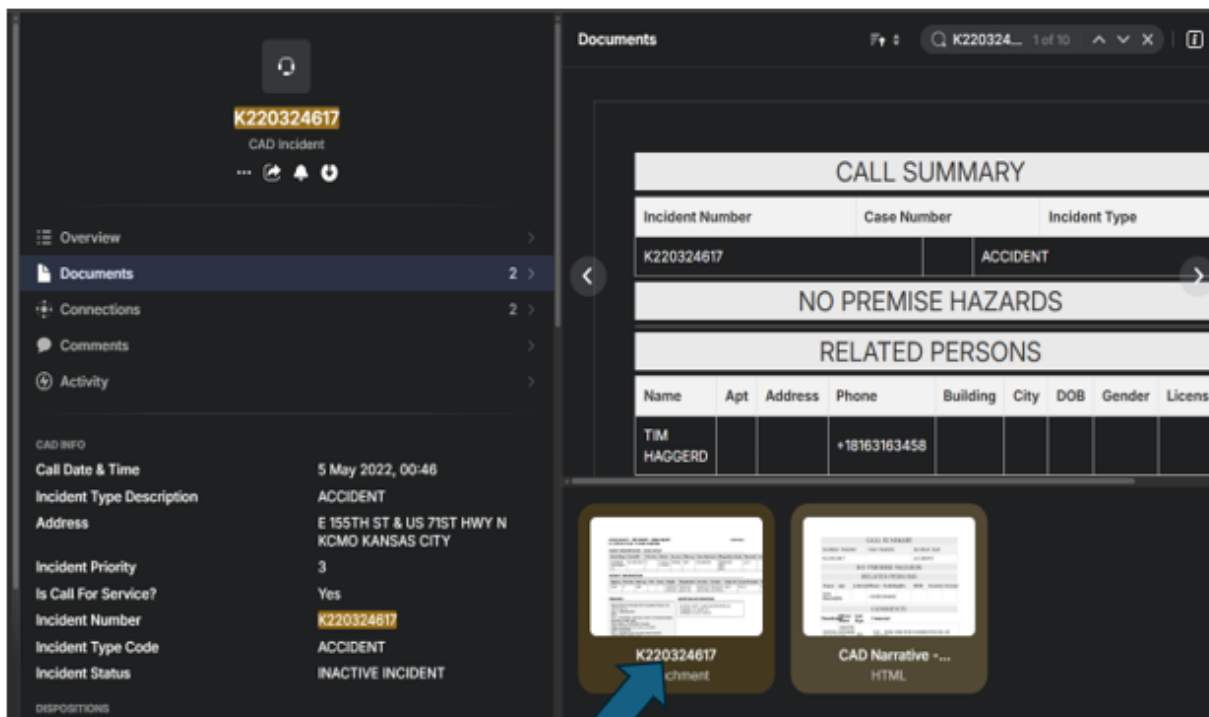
K220324617
CAD Incident

Overview
Documents 2
Connections 2
Comments
Activity

CAD INFO
Call Date & Time 5 May 2022, 00:46
Incident Type Description ACCIDENT
Address E 155TH ST & US 71ST HWY N KCMO KANSAS CITY
Incident Priority 3
Is Call For Service? Yes
Incident Number K220324617
Incident Type Code ACCIDENT
Incident Status INACTIVE INCIDENT
DISPOSITIONS

Documents
K220324... 1 of 10

CALL SUMMARY

| Incident Number | Case Number | Incident Type |
|---|---|---|
| K220324617 | | ACCIDENT |

NO PREMISE HAZARDS

RELATED PERSONS

| Name | Apt | Address | Phone | Building | City | DOB | Gender | Licens |
|---|---|---|---|---|---|---|---|---|
| TIM HAGGERD | | | +18163163458 | | | | | |

K220324617
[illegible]chment

CAD Narrative -...
HTML